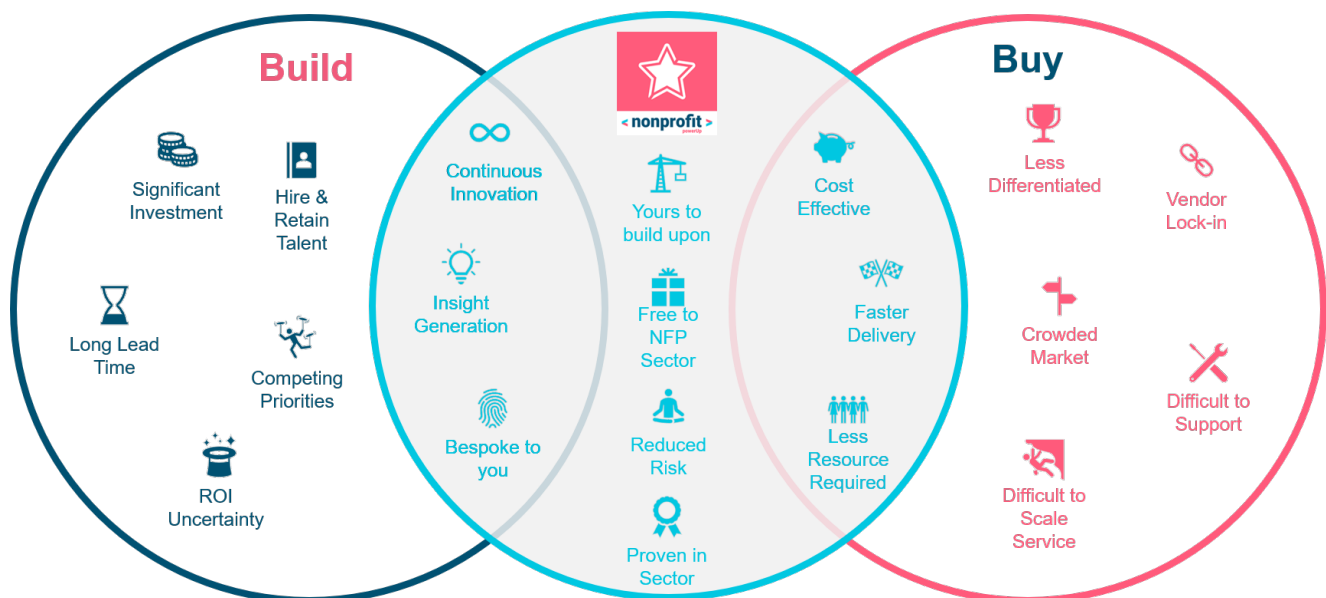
Build

Significant Investment

Hire & Retain Talent

Long Lead Time

Competing Priorities

ROI Uncertainty

< nonprofit >
powerup

Continuous Innovation

Insight Generation

Bespoke to you

Yours to build upon

Free to NFP Sector

Reduced Risk

Proven in Sector

Cost Effective

Faster Delivery

Less Resource Required

Buy

Less Differentiated

Vendor Lock-in

Crowded Market

Difficult to Support

Difficult to Scale Service